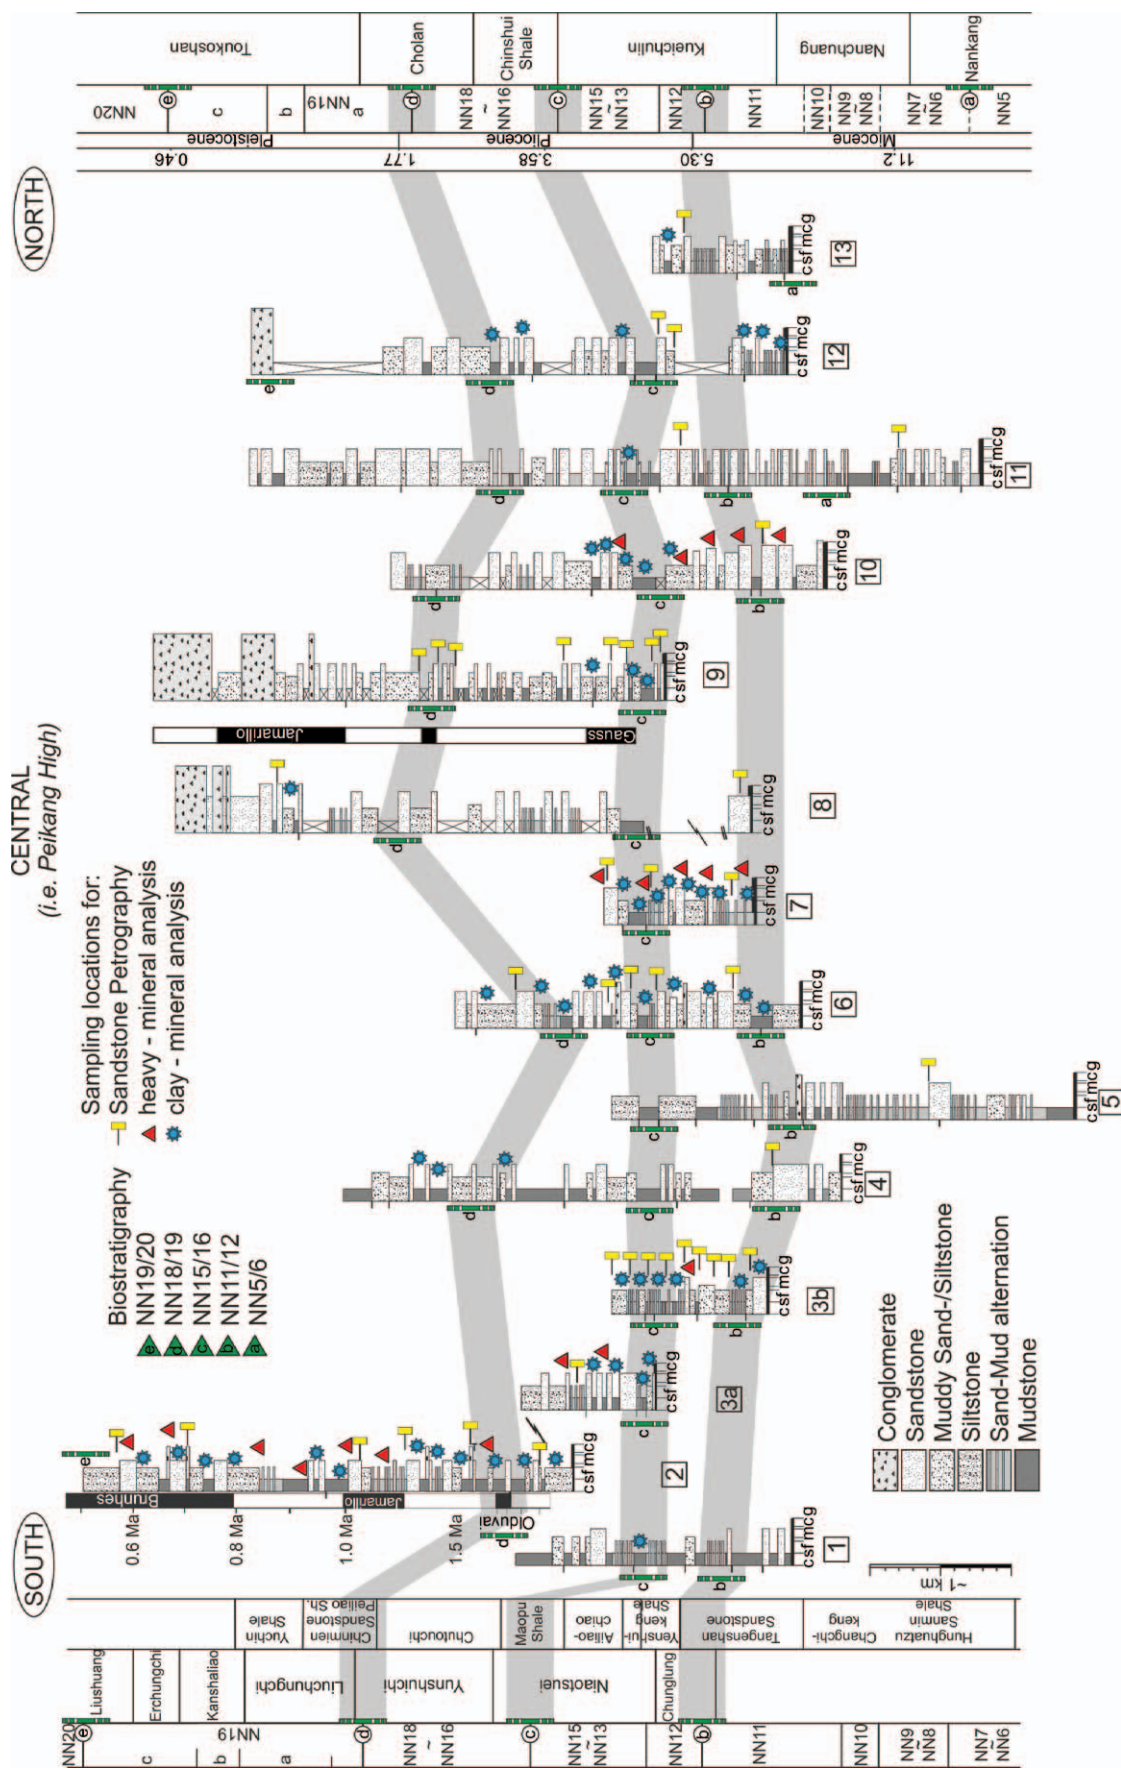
SOUTH

CENTRAL
(i.e. Peikang High)

NORTH

Biostratigraphy
NN19/20
NN18/19
NN15/16
NN11/12
NN5/6

Sampling locations for:
Sandstone Petrography
heavy - mineral analysis
clay - mineral analysis

Conglomerate
Sandstone
Muddy Sand-/Siltstone
Siltstone
Sand-Mud alternation
Mudstone

~1 km

NN20
c
b
a
NN19
NN18 ~ NN16
NN15 ~ NN13
NN12
NN11
NN10
NN9 ~ NN8
NN7 ~ NN6

Liushuang
Erchungchi
Kanshaliao
Liuchungchi
Yunshuichi
Niaotsui
Chunglung

Yuchin Shale
Chinmien Sandstone
Peiliao Sh.
Chutouchi
Maopu Shale
Ailiaochiao
Yenshuikeng Shale
Tangenshan Sandstone
Changchikeng
Hunghuatzu Sanmin Shale

0.6 Ma
0.8 Ma
1.0 Ma
1.5 Ma
Brunhes
Jamarillo
Olduvai

csf mcg
1
2
3a
3b
4
5
6
7
8
9
10
11
12
13

Gauss
Jamarillo

e
d
c
b
a

Pleistocene
Pliocene
Miocene
0.46
1.77
3.58
5.30
11.2

NN20
c
b
NN19
a
NN18 ~ NN16
NN15 ~ NN13
NN12
NN11
NN10
NN9 ~ NN8
NN7 ~ NN6
NN5

Toukoshan
Cholan
Chinshui Shale
Kueichulin
Nanchuang
Nankang